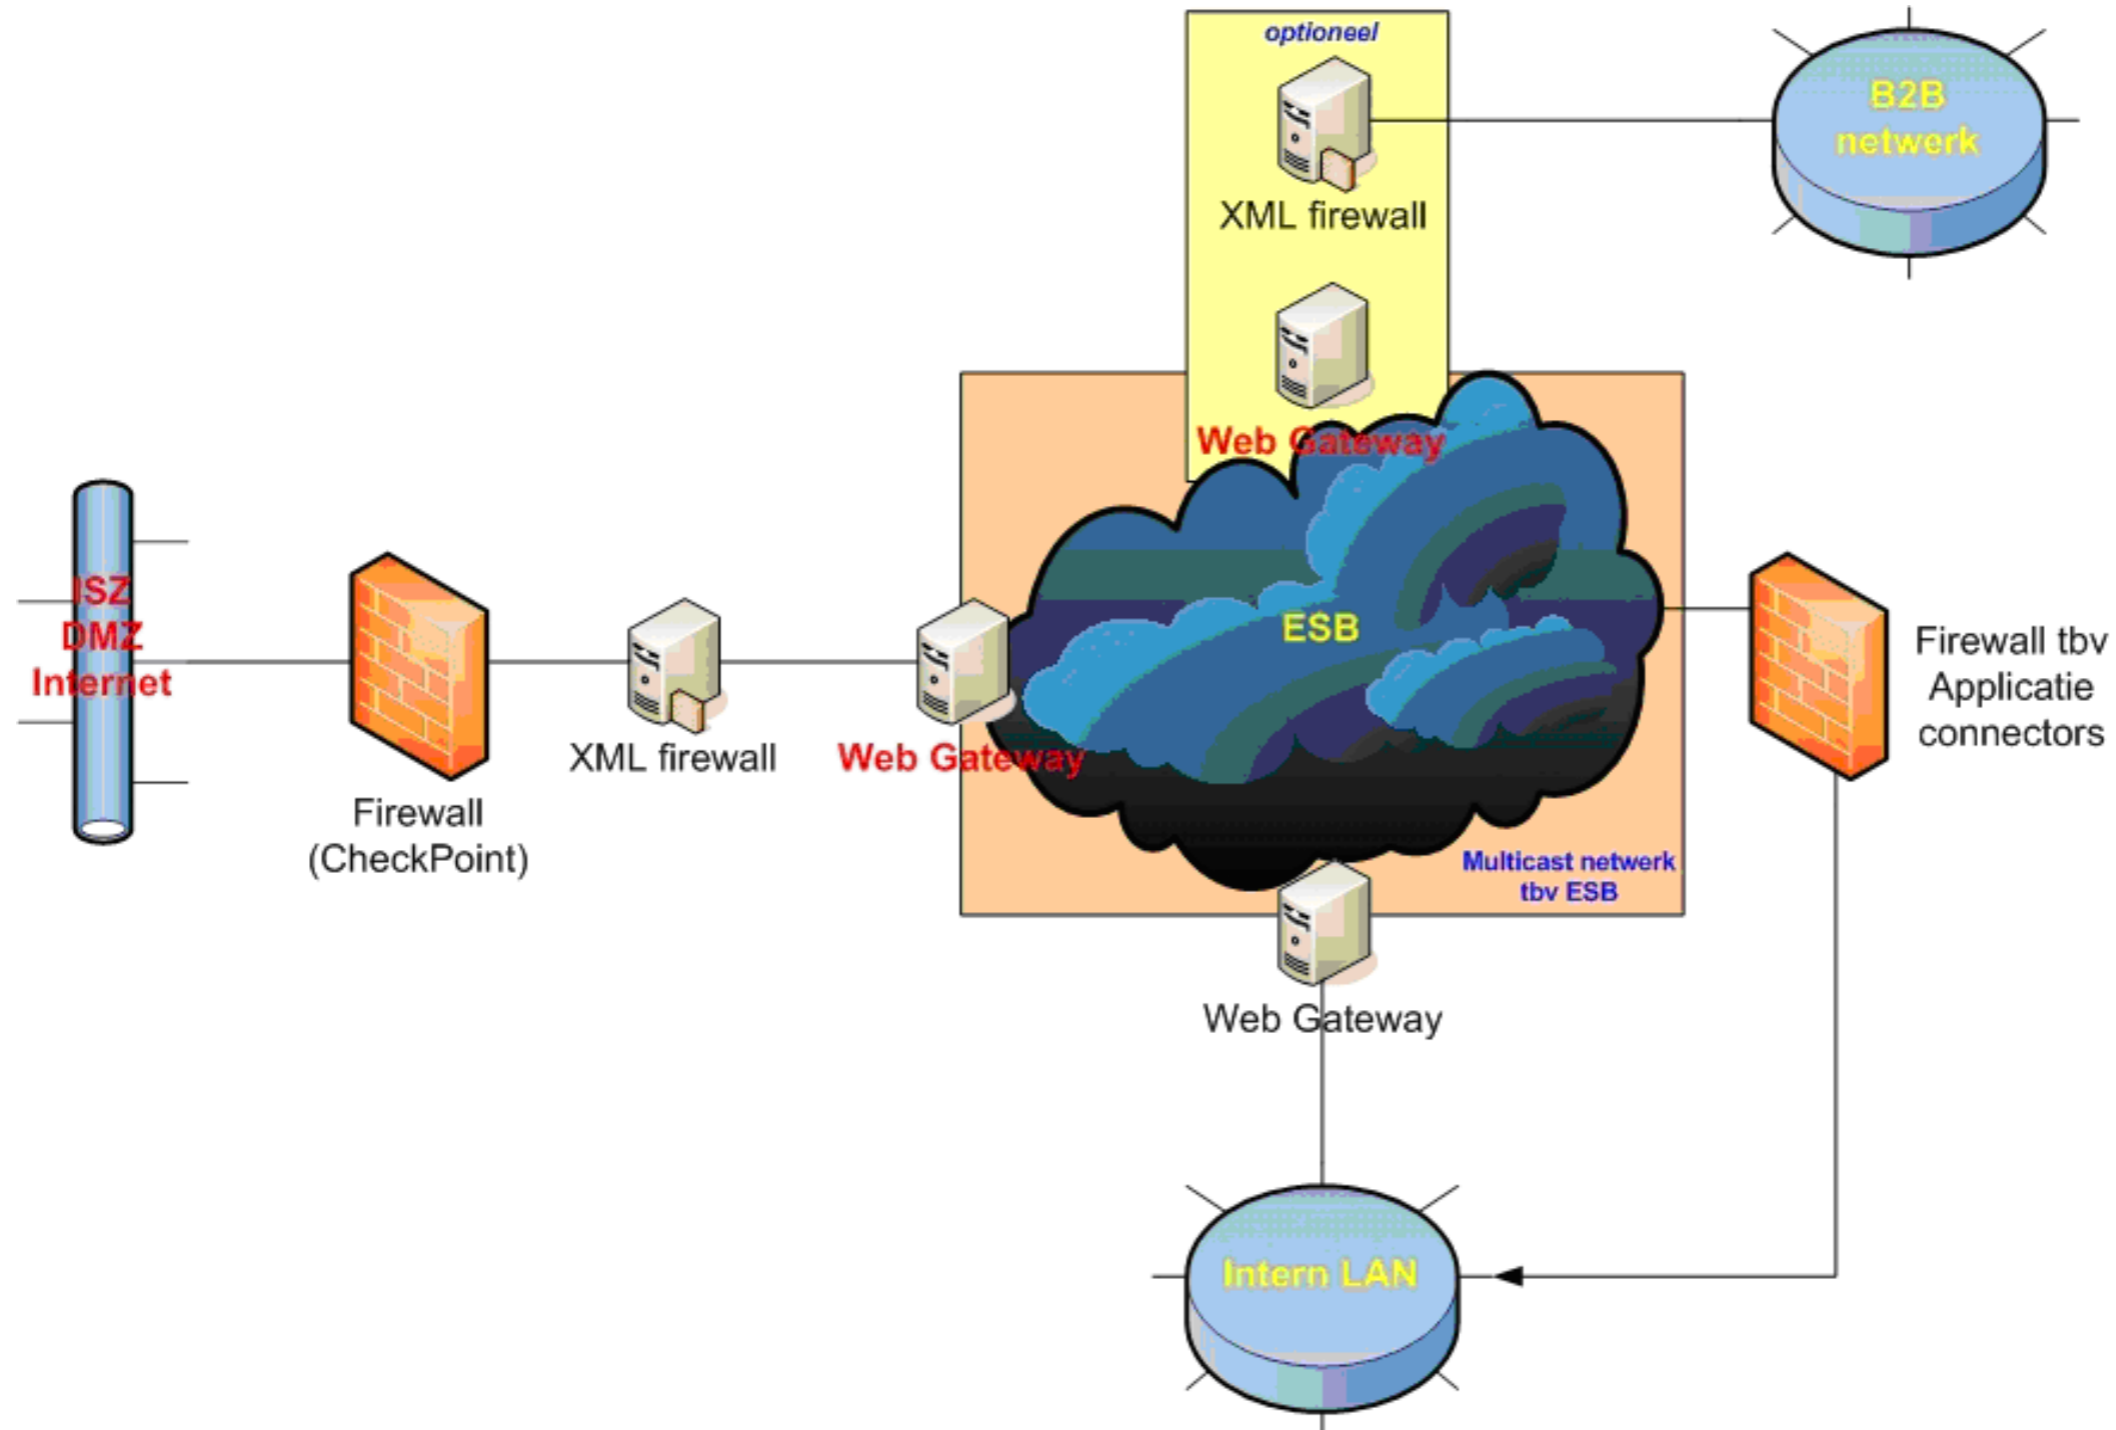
optioneel

XML firewall

B2B netwerk

Web Gateway

ISZ DMZ Internet

Firewall (CheckPoint)

XML firewall

Web Gateway

ESB

Firewall tbv Applicatie connectors

Multicast netwerk tbv ESB

Web Gateway

Intern LAN